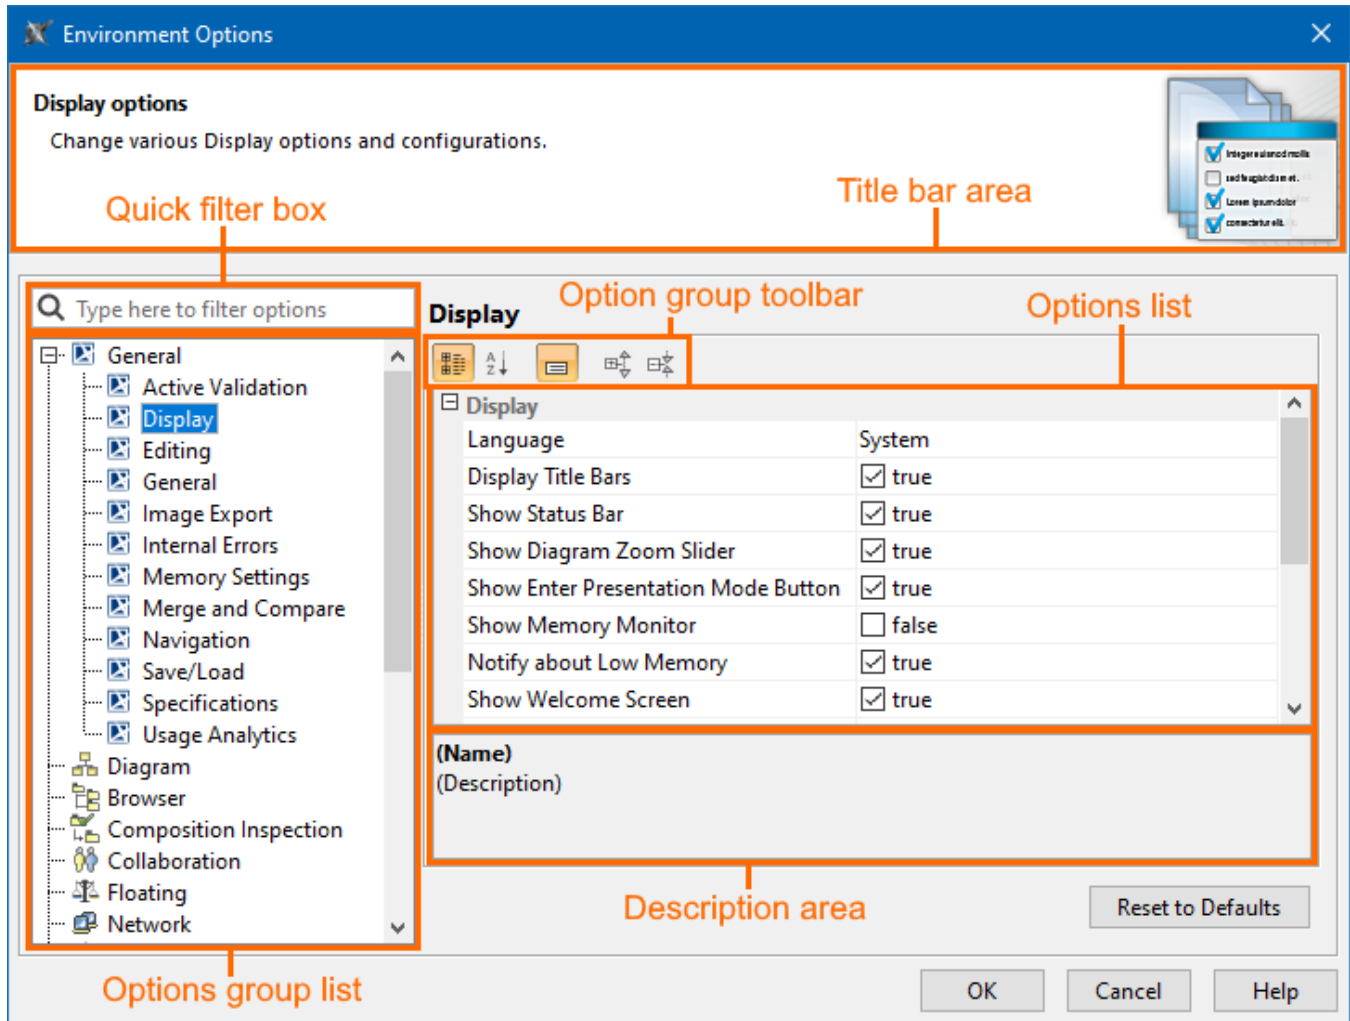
Environment Options

Display options
Change various Display options and configurations.

Quick filter box

Title bar area

Integer euismod mollis
sed feugiat diam et.
Lorem ipsum dolor
consectetur elit.

Type here to filter options

Display

Option group toolbar

Options list

General
Active Validation
Display
Editing
General
Image Export
Internal Errors
Memory Settings
Merge and Compare
Navigation
Save/Load
Specifications
Usage Analytics
Diagram
Browser
Composition Inspection
Collaboration
Floating
Network

Display

| Language | System |
|---|---|
| Display Title Bars | true |
| Show Status Bar | true |
| Show Diagram Zoom Slider | true |
| Show Enter Presentation Mode Button | true |
| Show Memory Monitor | false |
| Notify about Low Memory | true |
| Show Welcome Screen | true |

(Name)
(Description)

Description area

Reset to Defaults

Options group list

OK Cancel Help